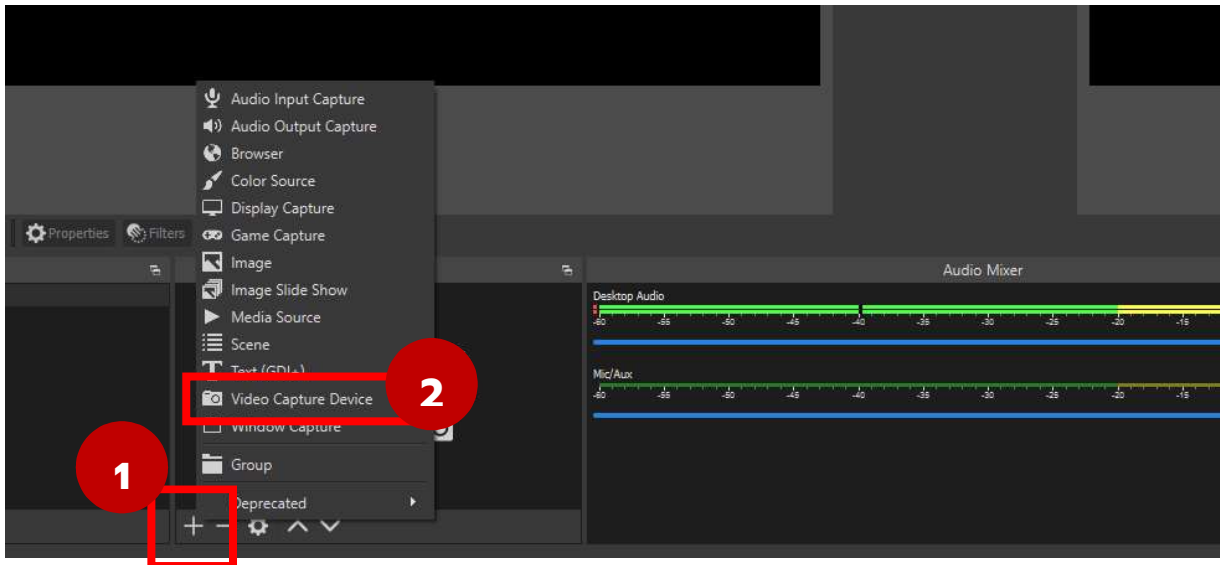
Audio Input Capture
Audio Output Capture
Browser
Color Source
Display Capture
Game Capture
Image
Image Slide Show
Media Source
Scene
Text (GDI+)
Video Capture Device
Window Capture
Group
Deprecated

Properties
Filters

Audio Mixer
Desktop Audio
-60 -55 -50 -45 -40 -35 -30 -25 -20 -15
Mic/Aux
-60 -55 -50 -45 -40 -35 -30 -25 -20 -15

1
2